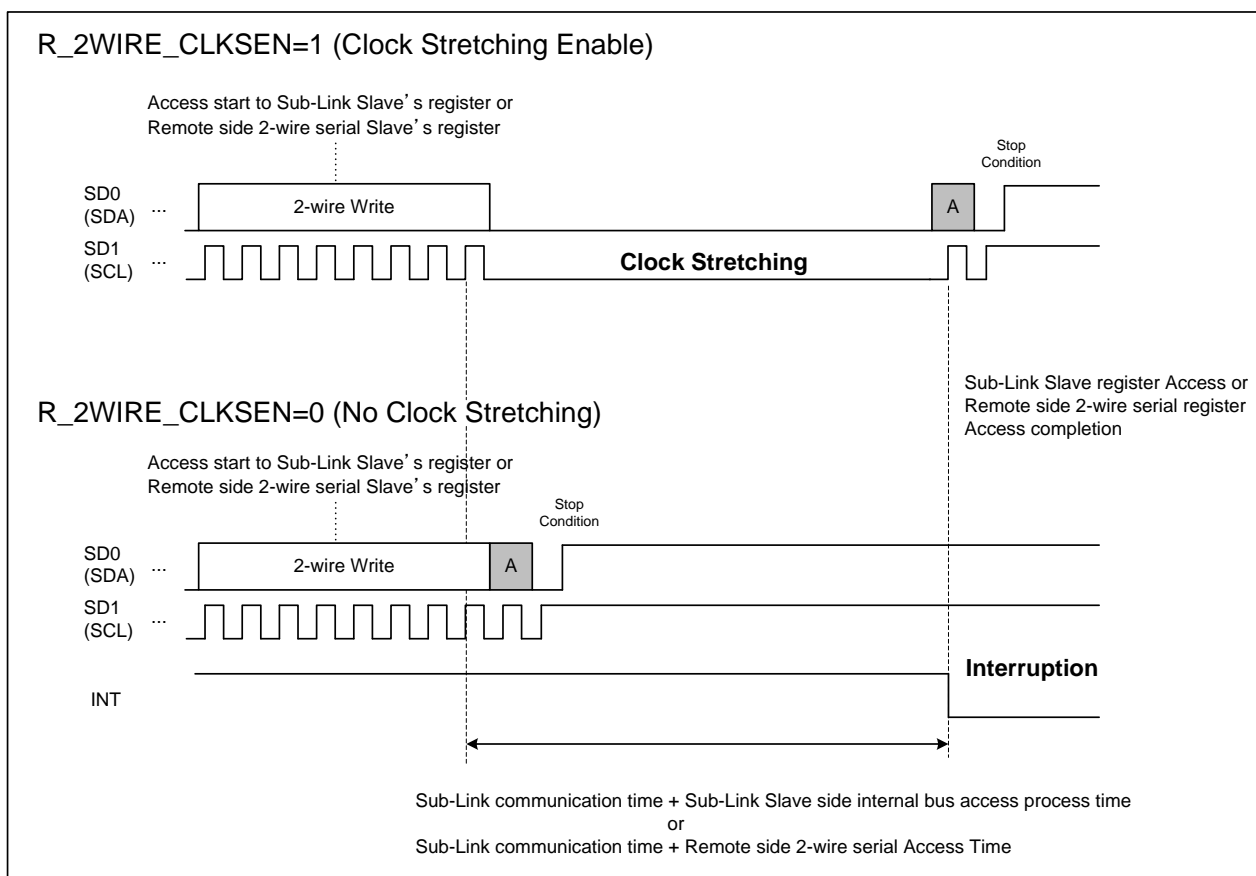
R_2WIRE_CLKSEN=1 (Clock Stretching Enable)

Access start to Sub-Link Slave's register or Remote side 2-wire serial Slave's register

Stop Condition

SD0 (SDA) ...

2-wire Write

A

SD1 (SCL) ...

Clock Stretching

Sub-Link Slave register Access or Remote side 2-wire serial register Access completion

R_2WIRE_CLKSEN=0 (No Clock Stretching)

Access start to Sub-Link Slave's register or Remote side 2-wire serial Slave's register

Stop Condition

SD0 (SDA) ...

2-wire Write

A

SD1 (SCL) ...

Interruption

INT

Sub-Link communication time + Sub-Link Slave side internal bus access process time
or
Sub-Link communication time + Remote side 2-wire serial Access Time